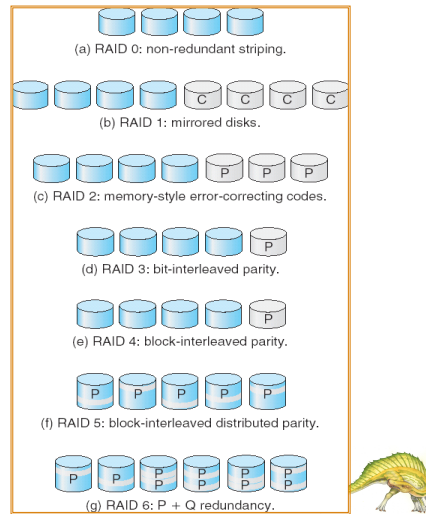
(a) RAID 0: non-redundant striping.

C C C C

(b) RAID 1: mirrored disks.

P P P

(c) RAID 2: memory-style error-correcting codes.

P

(d) RAID 3: bit-interleaved parity.

P

(e) RAID 4: block-interleaved parity.

P P P P P

(f) RAID 5: block-interleaved distributed parity.

P P P P P P P P P P

(g) RAID 6: P + Q redundancy.